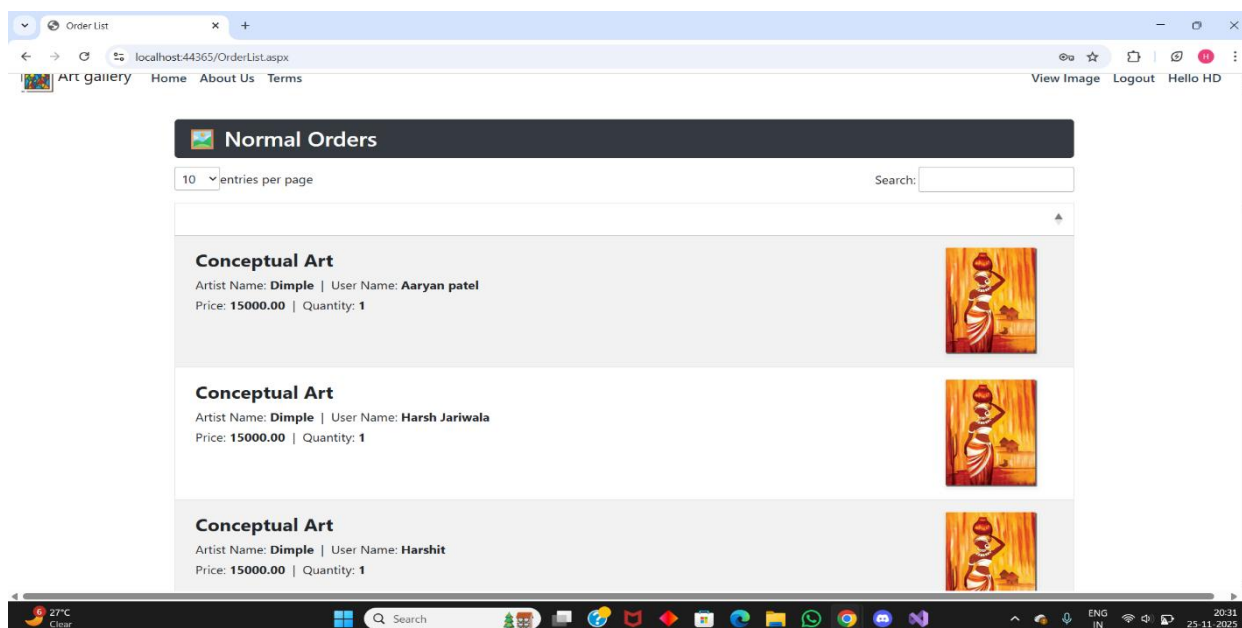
Order List
localhost:44365/OrderList.aspx
Art gallery Home About Us Terms
View Image Logout Hello HD

Normal Orders

10 entries per page
Search:

Conceptual Art
Artist Name: **Dimple** | User Name: **Aaryan patel**
Price: **15000.00** | Quantity: **1**

Conceptual Art
Artist Name: **Dimple** | User Name: **Harsh Jariwala**
Price: **15000.00** | Quantity: **1**

Conceptual Art
Artist Name: **Dimple** | User Name: **Harshit**
Price: **15000.00** | Quantity: **1**

27°C
Clear
Search
ENG
IN
20:31
25-11-2025